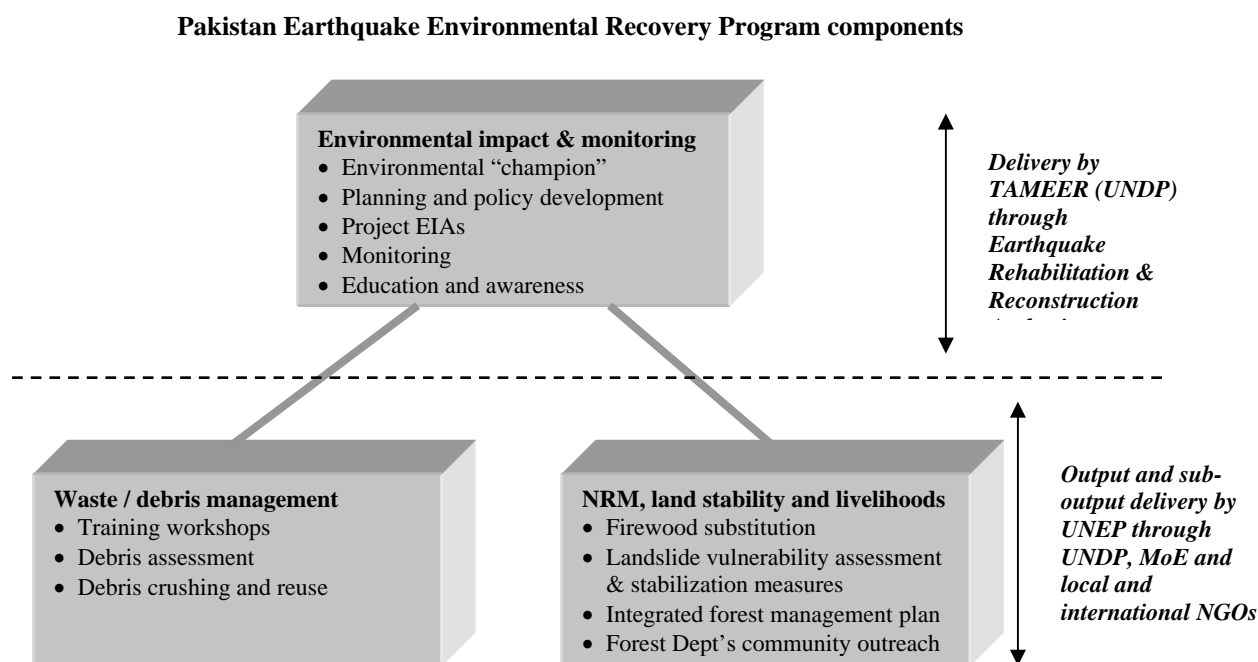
Pakistan Earthquake Environmental Recovery Program components

Environmental impact & monitoring
- Environmental "champion"
- Planning and policy development
- Project EIAs
- Monitoring
- Education and awareness

Delivery by TAMEER (UNDP) through Earthquake Rehabilitation & Reconstruction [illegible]

Waste / debris management
- Training workshops
- Debris assessment
- Debris crushing and reuse

NRM, land stability and livelihoods
- Firewood substitution
- Landslide vulnerability assessment & stabilization measures
- Integrated forest management plan
- Forest Dept's community outreach

Output and sub-output delivery by UNEP through UNDP, MoE and local and international NGOs